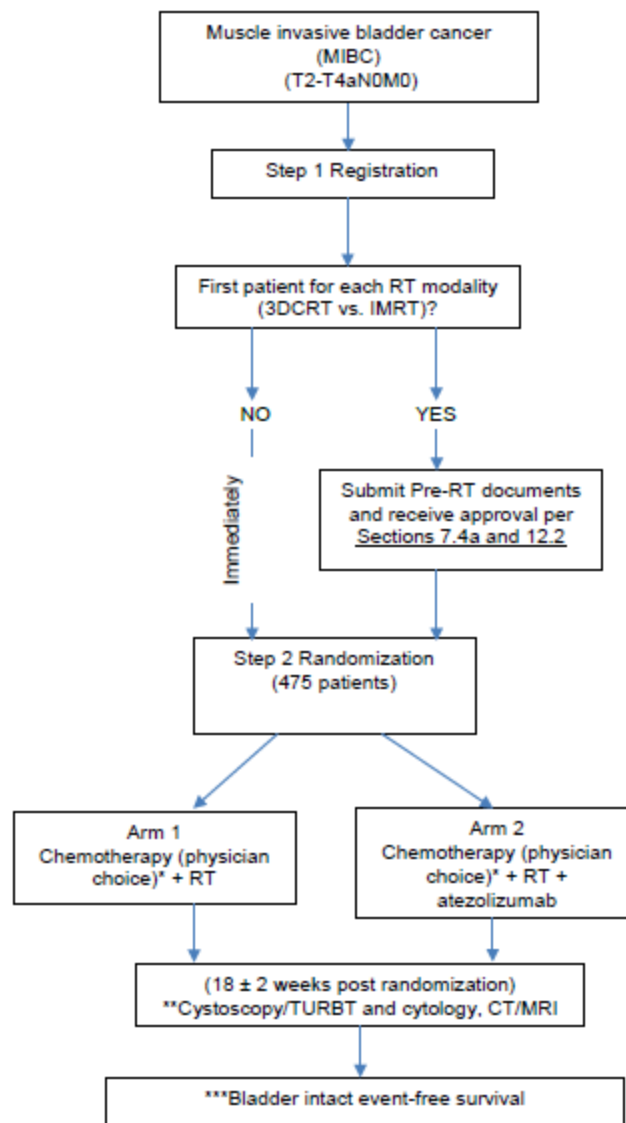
Muscle invasive bladder cancer (MIBC) (T2-T4aN0M0)

Step 1 Registration

First patient for each RT modality (3DCRT vs. IMRT)?

NO

YES

Immediately

Submit Pre-RT documents and receive approval per Sections 7.4a and 12.2

Step 2 Randomization (475 patients)

Arm 1 Chemotherapy (physician choice)* + RT

Arm 2 Chemotherapy (physician choice)* + RT + atezolizumab

(18 ± 2 weeks post randomization) **Cystoscopy/TURBT and cytology, CT/MRI

***Bladder intact event-free survival